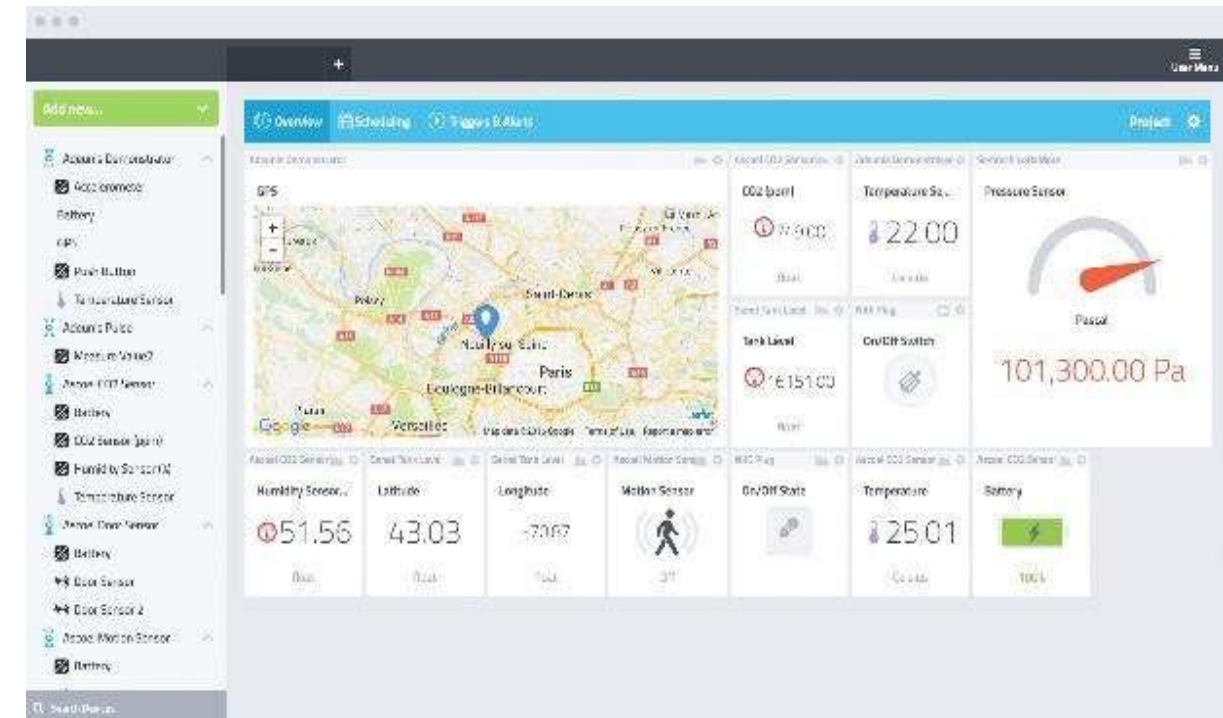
+

User Menu

Add new...

Adeunis Demonstrator
Accelerometer
Battery
GPS
Push Button
Temperature Sensor
Adeunis Pulse
Measure Value2
Adeunis CO2 Sensor
Battery
CO2 Sensor (ppm)
Humidity Sensor (%)
Temperature Sensor
Adeunis Door Sensor
Battery
Door Sensor
Door Sensor 2
Adeunis Motion Sensor
Battery

Search Devices

Overview Scheduling Triggers & Alerts

Project

Adeunis Demonstrator

GPS

+
-

Poissy
Saint-Denis
Neuilly-sur-Seine
Paris
Boulogne-Billancourt
Versailles

Google

Map data ©2015 Google Terms of Use Report a map error

Adeunis CO2 Sensor

CO2 (ppm)

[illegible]

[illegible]

Adeunis Demonstrator

Temperature Se...

22.00

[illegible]

Sensor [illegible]

Pressure Sensor

Pascal

101,300.00 Pa

Tank Level

Tank Level

151.00

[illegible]

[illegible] Plug

On/Off Switch

Adeunis CO2 Sensor

Humidity Sensor...

51.56

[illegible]

Latitude

43.03

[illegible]

Longitude

-7.087

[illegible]

Motion Sensor

Motion Sensor

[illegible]

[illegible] Plug

On/Off State

Adeunis CO2 Sensor

Temperature

25.01

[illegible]

Adeunis CO2 Sensor

Battery

100%